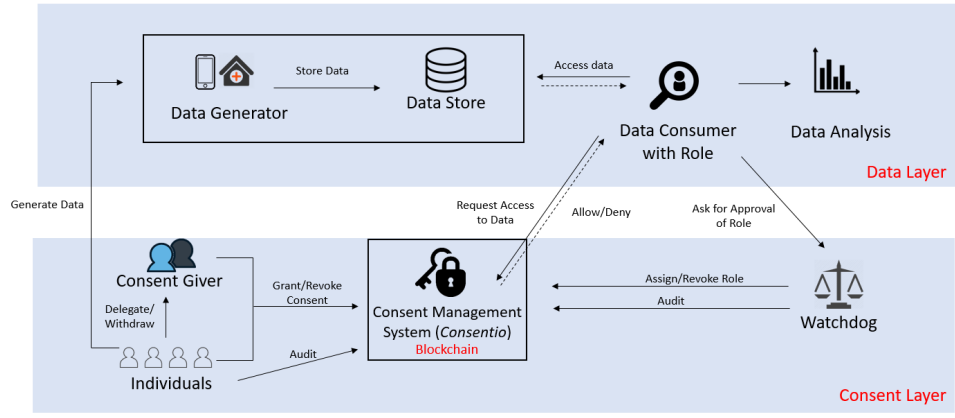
Store Data

Data Generator

Data Store

Access data

Data Consumer with Role

Data Analysis

Data Layer

Generate Data

Request Access to Data

Allow/Deny

Ask for Approval of Role

Consent Giver

Grant/Revoke Consent

Consent Management System (Consentio)

Blockchain

Assign/Revoke Role

Audit

Watchdog

Delegate/ Withdraw

Audit

Individuals

Consent Layer